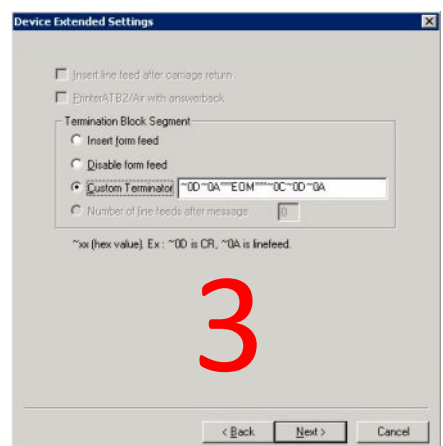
Device Extended Settings

Insert line feed after carriage return

PrinterATB2/Air with answerback

Termination Block Segment

Insert form feed

Disable form feed

Custom Terminator ~0D~0A****EOM****~0C~0D~0A

Number of line feeds after message 0

~xx (hex value). Ex : ~0D is CR, ~0A is linefeed.

3

< Back

Next >

Cancel